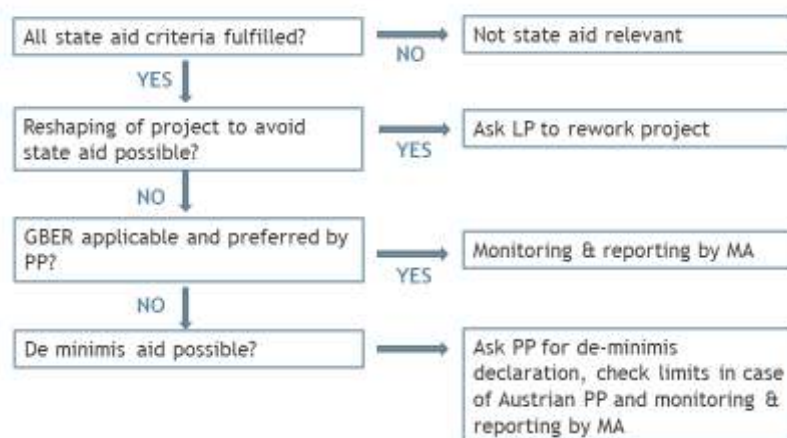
All state aid criteria fulfilled?

NO

Not state aid relevant

YES

Reshaping of project to avoid state aid possible?

YES

Ask LP to rework project

NO

GBER applicable and preferred by PP?

YES

Monitoring & reporting by MA

NO

De minimis aid possible?

Ask PP for de-minimis declaration, check limits in case of Austrian PP and monitoring & reporting by MA